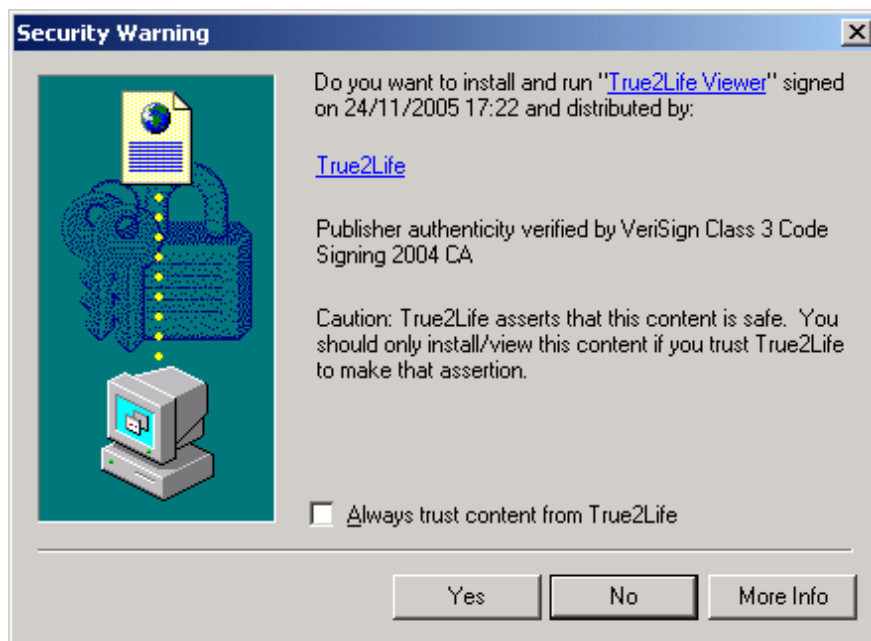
Security Warning

Do you want to install and run "True2Life Viewer" signed on 24/11/2005 17:22 and distributed by:

True2Life

Publisher authenticity verified by VeriSign Class 3 Code Signing 2004 CA

Caution: True2Life asserts that this content is safe. You should only install/view this content if you trust True2Life to make that assertion.

Always trust content from True2Life

Yes No More Info